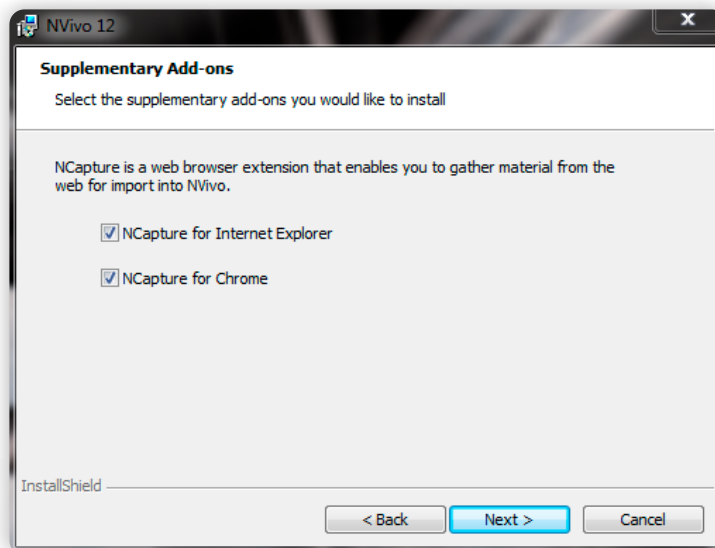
NVivo 12

Supplementary Add-ons

Select the supplementary add-ons you would like to install

NCapture is a web browser extension that enables you to gather material from the web for import into NVivo.

NCapture for Internet Explorer

NCapture for Chrome

InstallShield

< Back

Next >

Cancel